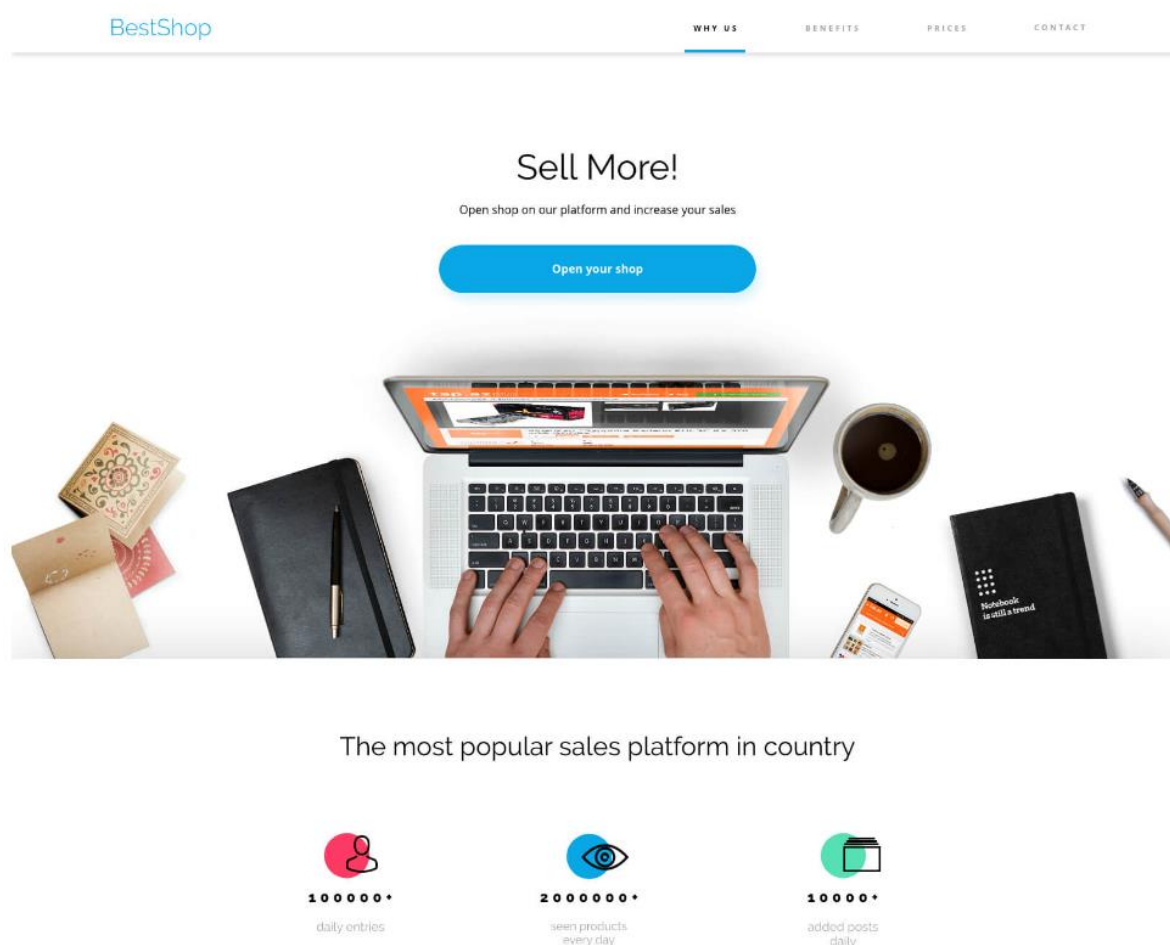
BestShop

WHY US
BENEFITS
PRICES
CONTACT

Sell More!

Open shop on our platform and increase your sales

Open your shop

Notebook is still a trend

The most popular sales platform in country

100000+
daily entries

2000000+
seen products every day

10000+
added posts daily